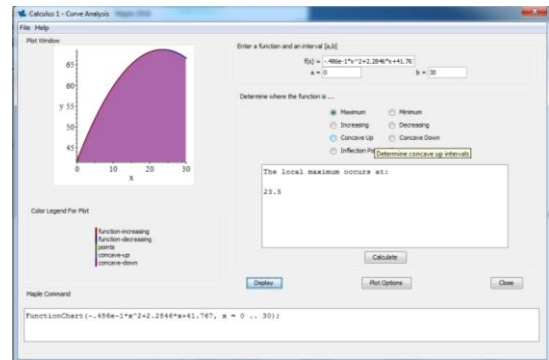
Calculus 1 - Curve Analysis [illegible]

File Help

Plot Window

65
60
y 55
50
45
0 10 20 30
x

Color Legend For Plot

function-increasing
function-decreasing
points
concave-up
concave-down

Enter a function and an interval [a,b]

f(x) = -.486e-1*x^2+2.2846*x+41.76
a = 0 b = 30

Determine where the function is ...

Maximum Minimum
Increasing Decreasing
Concave Up Concave Down
Inflection Po Determine concave up intervals

The local maximum occurs at:

23.5

Calculate

Display Plot Options Close

Maple Command

FunctionChart(-.486e-1*x^2+2.2846*x+41.767, x = 0 .. 30);